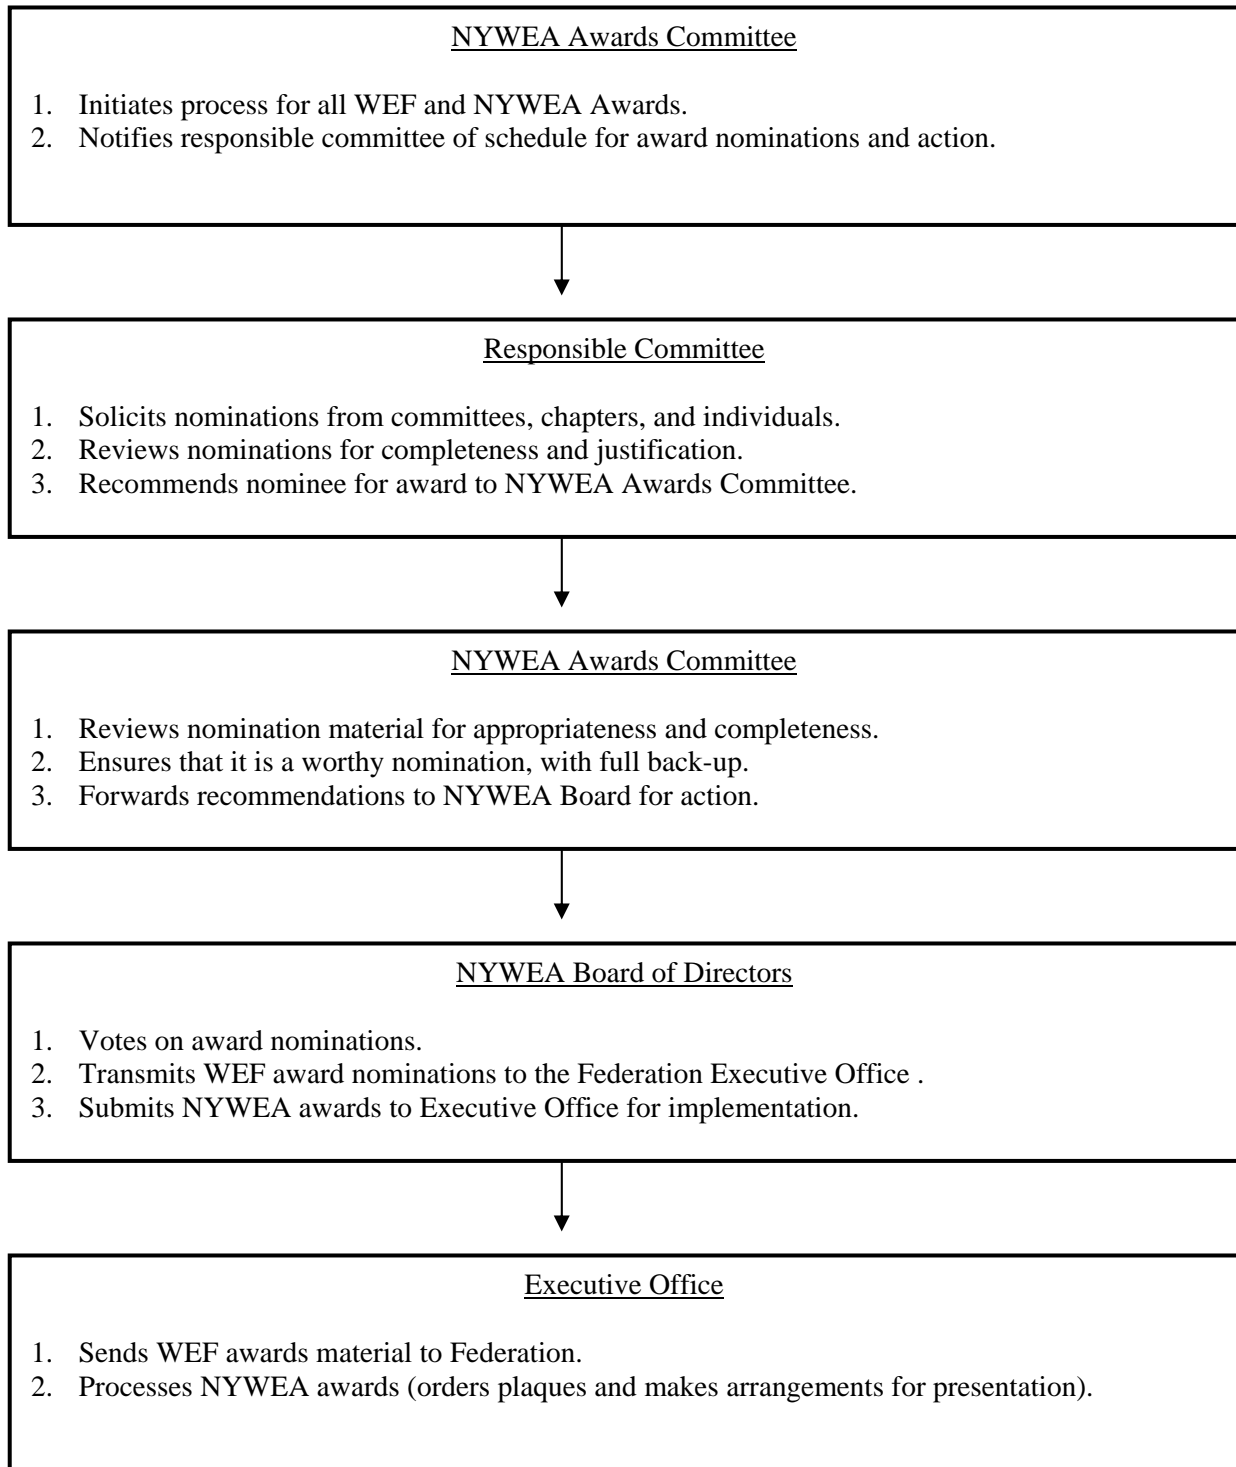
NYWEA Awards Committee

1. Initiates process for all WEF and NYWEA Awards.
2. Notifies responsible committee of schedule for award nominations and action.

Responsible Committee

1. Solicits nominations from committees, chapters, and individuals.
2. Reviews nominations for completeness and justification.
3. Recommends nominee for award to NYWEA Awards Committee.

NYWEA Awards Committee

1. Reviews nomination material for appropriateness and completeness.
2. Ensures that it is a worthy nomination, with full back-up.
3. Forwards recommendations to NYWEA Board for action.

NYWEA Board of Directors

1. Votes on award nominations.
2. Transmits WEF award nominations to the Federation Executive Office .
3. Submits NYWEA awards to Executive Office for implementation.

Executive Office

1. Sends WEF awards material to Federation.
2. Processes NYWEA awards (orders plaques and makes arrangements for presentation).